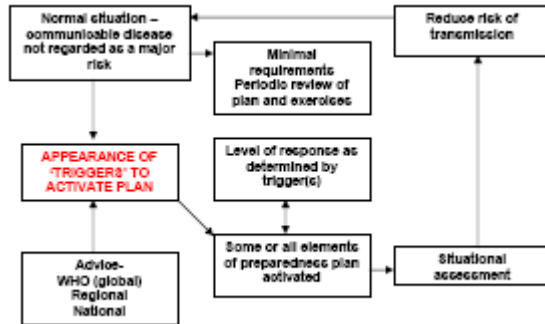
Normal situation – communicable disease not regarded as a major risk

Minimal requirements
Periodic review of plan and exercises

Reduce risk of transmission

APPEARANCE OF 'TRIGGERS' TO ACTIVATE PLAN

Level of response as determined by trigger(s)

Some or all elements of preparedness plan activated

Situational assessment

Advice-
WHO (global)
Regional
National